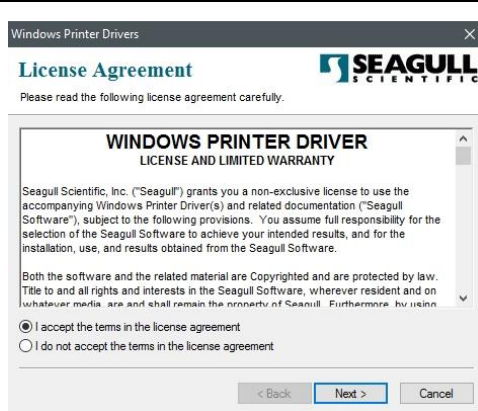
Windows Printer Drivers

License Agreement

SEAGULL SCIENTIFIC

Please read the following license agreement carefully.

WINDOWS PRINTER DRIVER
LICENSE AND LIMITED WARRANTY

Seagull Scientific, Inc. ("Seagull") grants you a non-exclusive license to use the accompanying Windows Printer Driver(s) and related documentation ("Seagull Software"), subject to the following provisions. You assume full responsibility for the selection of the Seagull Software to achieve your intended results, and for the installation, use, and results obtained from the Seagull Software.

Both the software and the related material are Copyrighted and are protected by law. Title to and all rights and interests in the Seagull Software, wherever resident and on whatever media, are and shall remain the property of Seagull. Furthermore, by using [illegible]

I accept the terms in the license agreement

I do not accept the terms in the license agreement

< Back

Next >

Cancel